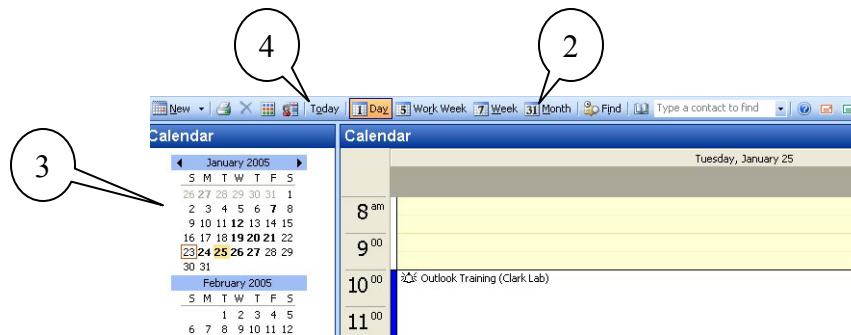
4

2

3

New | Today | 1 Day | 5 Work Week | 7 Week | 31 Month | Find | Type a contact to find

Calendar

Calendar

January 2005

| S | M | T | W | T | F | S |
|---|---|---|---|---|---|---|
| 26 | 27 | 28 | 29 | 30 | 31 | 1 |
| 2 | 3 | 4 | 5 | 6 | 7 | 8 |
| 9 | 10 | 11 | 12 | 13 | 14 | 15 |
| 16 | 17 | 18 | 19 | 20 | 21 | 22 |
| 23 | 24 | 25 | 26 | 27 | 28 | 29 |
| 30 | 31 | | | | | |

February 2005

| S | M | T | W | T | F | S |
|---|---|---|---|---|---|---|
| | | 1 | 2 | 3 | 4 | 5 |
| 6 | 7 | 8 | 9 | 10 | 11 | 12 |

Tuesday, January 25

$8^{am}$

$9^{00}$

$10^{00}$ Outlook Training (Clark Lab)

$11^{00}$